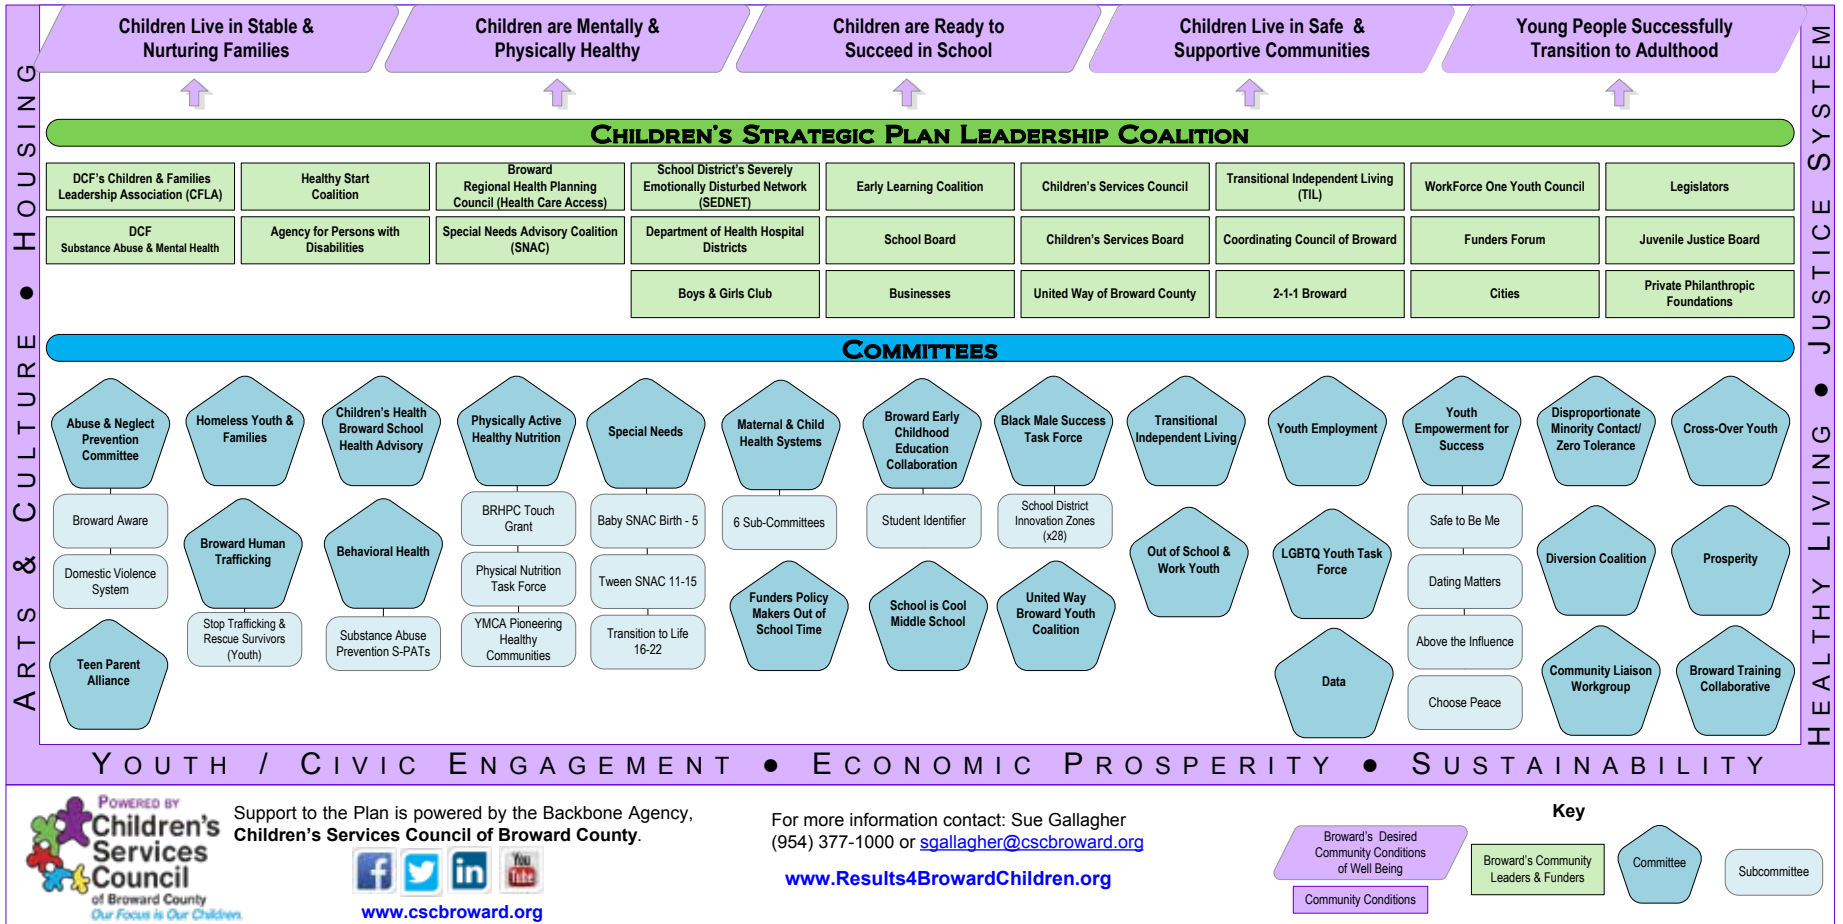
Children Live in Stable & Nurturing Families

Children are Mentally & Physically Healthy

Children are Ready to Succeed in School

Children Live in Safe & Supportive Communities

Young People Successfully Transition to Adulthood

CHILDREN'S STRATEGIC PLAN LEADERSHIP COALITION

| DCF's Children & Families Leadership Association (CFLA) | Healthy Start Coalition | Broward Regional Health Planning Council (Health Care Access) | School District's Severely Emotionally Disturbed Network (SEDNET) | Early Learning Coalition | Children's Services Council | Transitional Independent Living (TIL) | WorkForce One Youth Council | Legislators |
|---|---|---|---|---|---|---|---|---|
| DCF Substance Abuse & Mental Health | Agency for Persons with Disabilities | Special Needs Advisory Coalition (SNAC) | Department of Health Hospital Districts | School Board | Children's Services Board | Coordinating Council of Broward | Funders Forum | Juvenile Justice Board |
| | | | Boys & Girls Club | Businesses | United Way of Broward County | 2-1-1 Broward | Cities | Private Philanthropic Foundations |

COMMITTEES

Abuse & Neglect Prevention Committee
Broward Aware
Domestic Violence System
Teen Parent Alliance

Homeless Youth & Families
Broward Human Trafficking
Stop Trafficking & Rescue Survivors (Youth)

Children's Health Broward School Health Advisory
Behavioral Health
Substance Abuse Prevention S-PATs

Physically Active Healthy Nutrition
BRHPC Touch Grant
Physical Nutrition Task Force
YMCA Pioneering Healthy Communities

Special Needs
Baby SNAC Birth - 5
Tween SNAC 11-15
Transition to Life 16-22

Maternal & Child Health Systems
6 Sub-Committees
Funders Policy Makers Out of School Time

Broward Early Childhood Education Collaboration
Student Identifier
School is Cool Middle School

Black Male Success Task Force
School District Innovation Zones (x28)
United Way Broward Youth Coalition

Transitional Independent Living
Out of School & Work Youth

Youth Employment
LGBTQ Youth Task Force
Data

Youth Empowerment for Success
Safe to Be Me
Dating Matters
Above the Influence
Choose Peace

Disproportionate Minority Contact/ Zero Tolerance
Diversion Coalition
Community Liaison Workgroup

Cross-Over Youth
Prosperity
Broward Training Collaborative

ARTS & CULTURE • HOUSING

SYSTEM JUSTICE • HEALTHY LIVING

YOUTH / CIVIC ENGAGEMENT • ECONOMIC PROSPERITY • SUSTAINABILITY

POWERED BY Children's Services Council of Broward County Our Focus is Our Children.

Support to the Plan is powered by the Backbone Agency, Children's Services Council of Broward County.

www.cscbroward.org

For more information contact: Sue Gallagher (954) 377-1000 or sgallagher@cscbroward.org

www.Results4BrowardChildren.org

Key
Broward's Desired Community Conditions of Well Being
Community Conditions
Broward's Community Leaders & Funders
Committee
Subcommittee